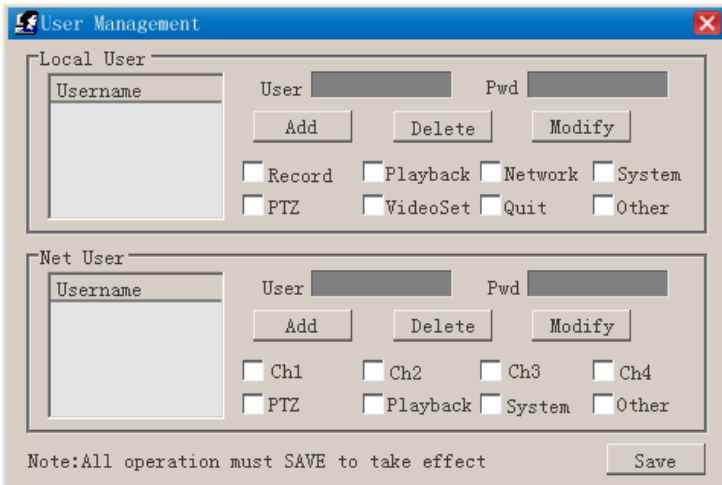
User Management

Local User

Username

User

Pwd

Add

Delete

Modify

Record

Playback

Network

System

PTZ

VideoSet

Quit

Other

Net User

Username

User

Pwd

Add

Delete

Modify

Ch1

Ch2

Ch3

Ch4

PTZ

Playback

System

Other

Note:All operation must SAVE to take effect

Save